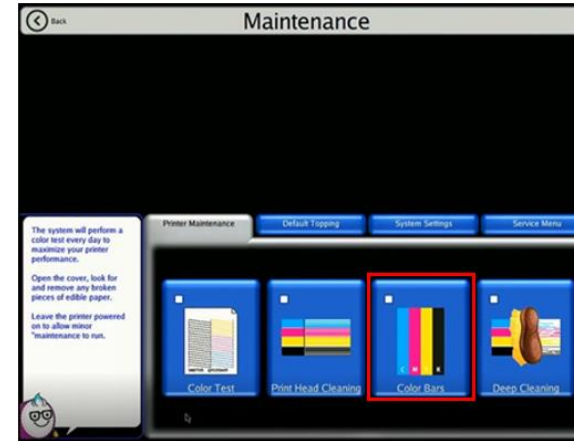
Back

Maintenance

The system will perform a color test every day to maximize your printer performance.

Open the cover, look for and remove any broken pieces of edible paper.

Leave the printer powered on to allow minor "maintenance to run.

Printer Maintenance

Default Topping

System Settings

Service Menu

Color Test

Print Head Cleaning

C M Y K

Color Bars

Deep Cleaning